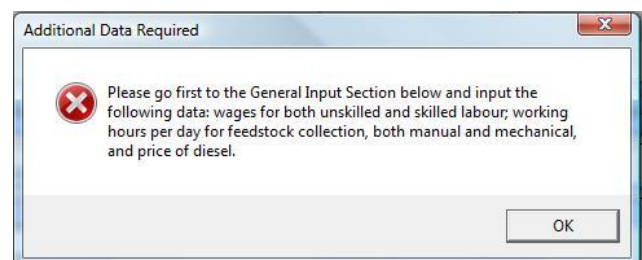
Additional Data Required

Please go first to the General Input Section below and input the following data: wages for both unskilled and skilled labour; working hours per day for feedstock collection, both manual and mechanical, and price of diesel.

OK